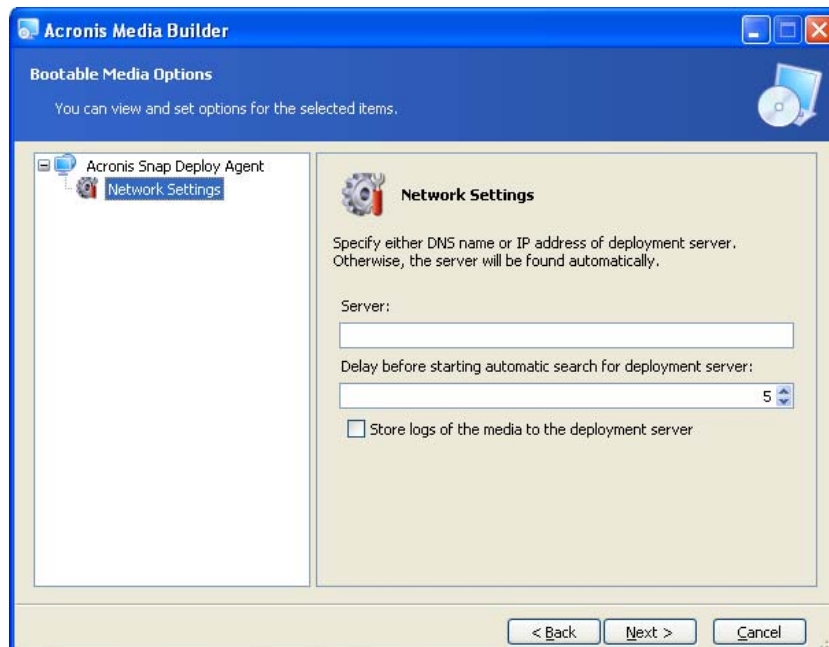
Acronis Media Builder

Bootable Media Options

You can view and set options for the selected items.

Acronis Snap Deploy Agent
Network Settings

Network Settings

Specify either DNS name or IP address of deployment server. Otherwise, the server will be found automatically.

Server:

Delay before starting automatic search for deployment server:

5

Store logs of the media to the deployment server

< Back
Next >
Cancel